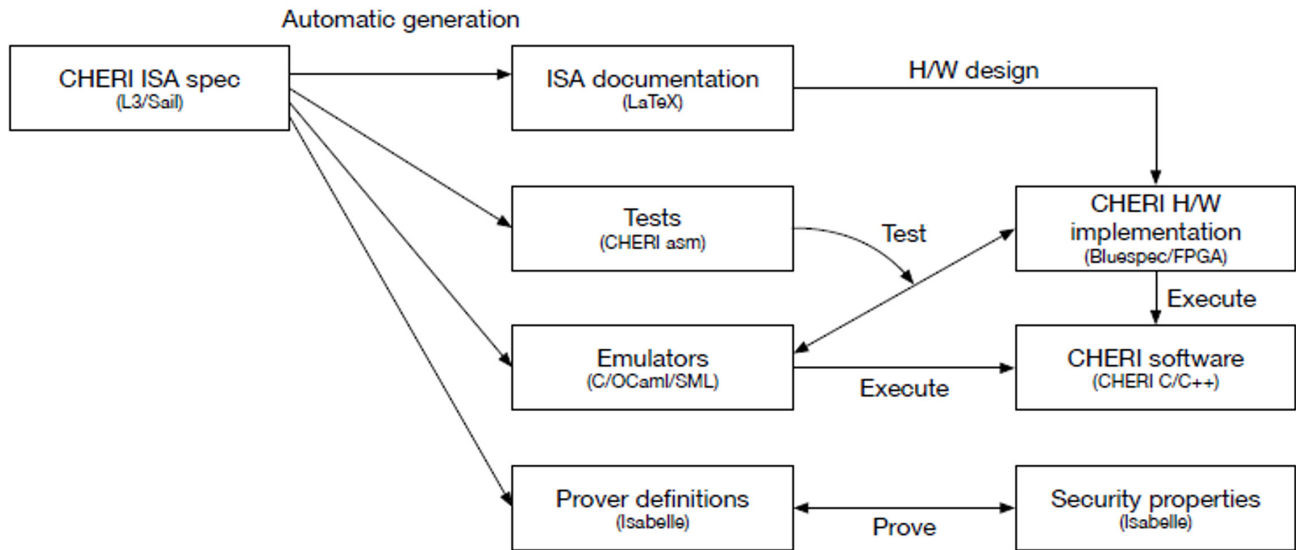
Automatic generation

CHERI ISA spec
(L3/Sail)

ISA documentation
(LaTeX)

H/W design

Tests
(CHERI asm)

Test

CHERI H/W implementation
(Bluespec/FPGA)

Execute

Emulators
(C/OCaml/SML)

Execute

CHERI software
(CHERI C/C++)

Prover definitions
(Isabelle)

Prove

Security properties
(Isabelle)